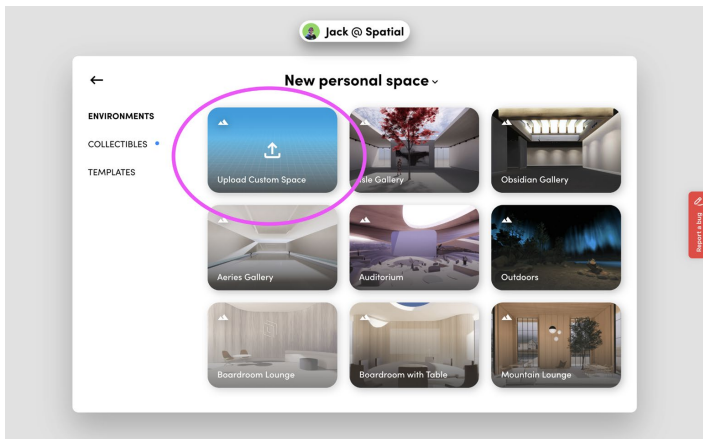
Jack @ Spatial

←

New personal space

ENVIRONMENTS

COLLECTIBLES

TEMPLATES

Upload Custom Space

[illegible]sle Gallery

Obsidian Gallery

Aeries Gallery

Auditorium

Outdoors

Boardroom Lounge

Boardroom with Table

Mountain Lounge

Report a bug